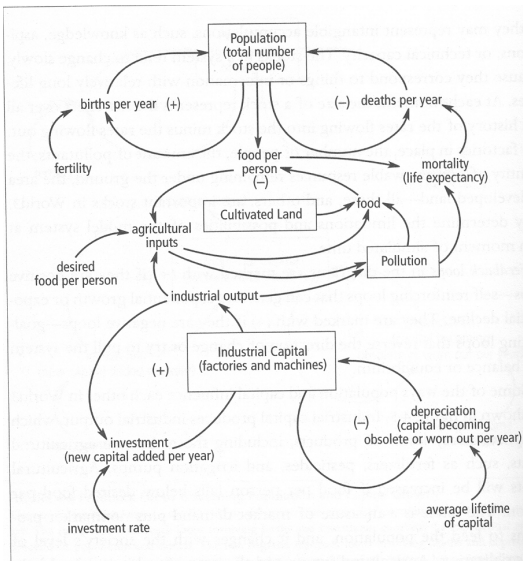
Population (total number of people)

births per year

(+)

(–)

deaths per year

fertility

food per person

(–)

mortality (life expectancy)

agricultural inputs

Cultivated Land

food

desired food per person

Pollution

industrial output

Industrial Capital (factories and machines)

(+)

(–)

depreciation (capital becoming obsolete or worn out per year)

investment (new capital added per year)

average lifetime of capital

investment rate